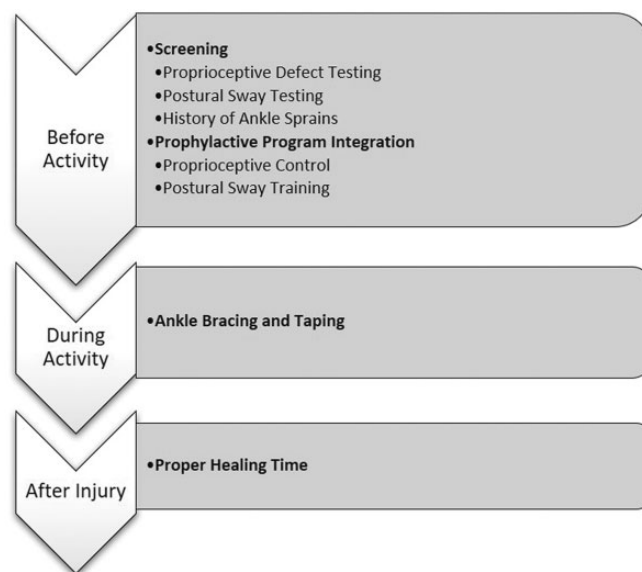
Before Activity

•Screening
•Proprioceptive Defect Testing
•Postural Sway Testing
•History of Ankle Sprains
•Prophylactive Program Integration
•Proprioceptive Control
•Postural Sway Training

During Activity

•Ankle Bracing and Taping

After Injury

•Proper Healing Time